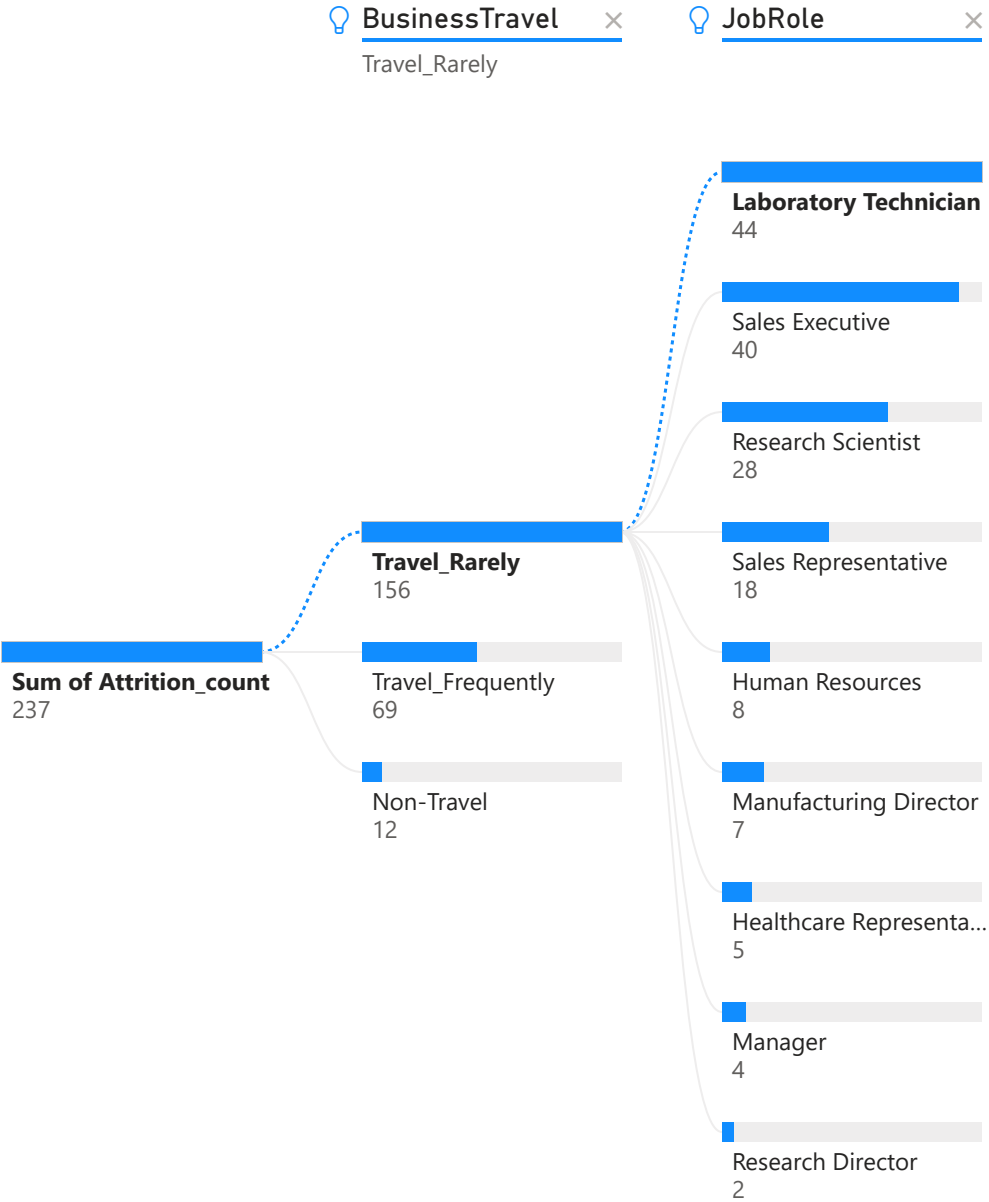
BusinessTravel ×
Travel_Rarely

JobRole ×

Sum of Attrition_count
237

Travel_Rarely
156

Travel_Frequently
69

Non-Travel
12

Laboratory Technician
44

Sales Executive
40

Research Scientist
28

Sales Representative
18

Human Resources
8

Manufacturing Director
7

Healthcare Representa...
5

Manager
4

Research Director
2